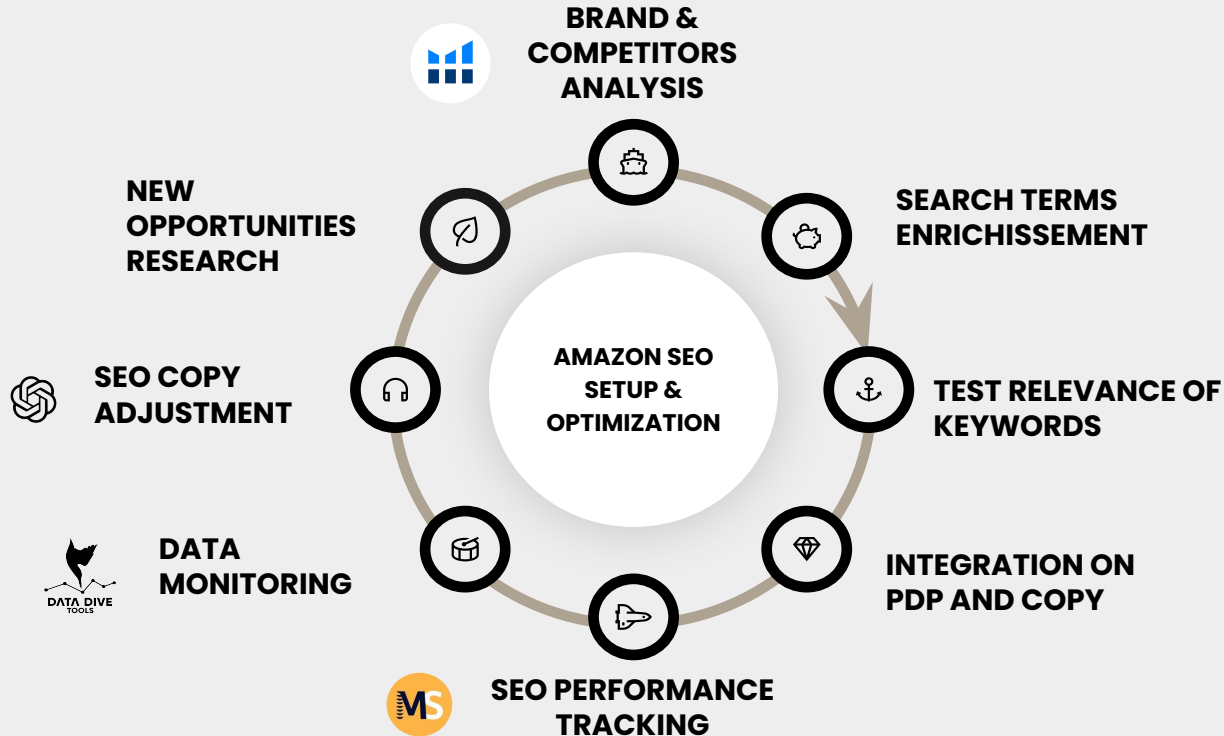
BRAND & COMPETITORS ANALYSIS

SEARCH TERMS ENRICHISSEMENT

TEST RELEVANCE OF KEYWORDS

INTEGRATION ON PDP AND COPY

SEO PERFORMANCE TRACKING

DATA MONITORING

SEO COPY ADJUSTMENT

NEW OPPORTUNITIES RESEARCH

AMAZON SEO SETUP & OPTIMIZATION

DATA DIVE TOOLS

MS